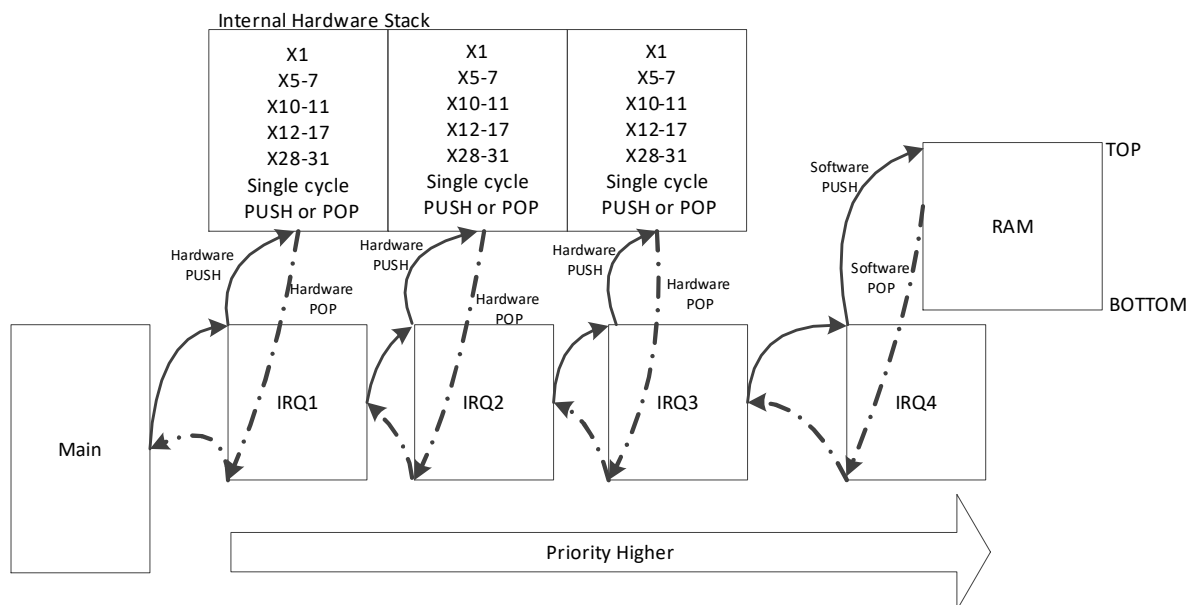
Internal Hardware Stack

X1
X5-7
X10-11
X12-17
X28-31
Single cycle
PUSH or POP

X1
X5-7
X10-11
X12-17
X28-31
Single cycle
PUSH or POP

X1
X5-7
X10-11
X12-17
X28-31
Single cycle
PUSH or POP

Software PUSH

TOP

RAM

Software POP

BOTTOM

Hardware PUSH

Hardware POP

Hardware PUSH

Hardware POP

Hardware PUSH

Hardware POP

Main

IRQ1

IRQ2

IRQ3

IRQ4

Priority Higher